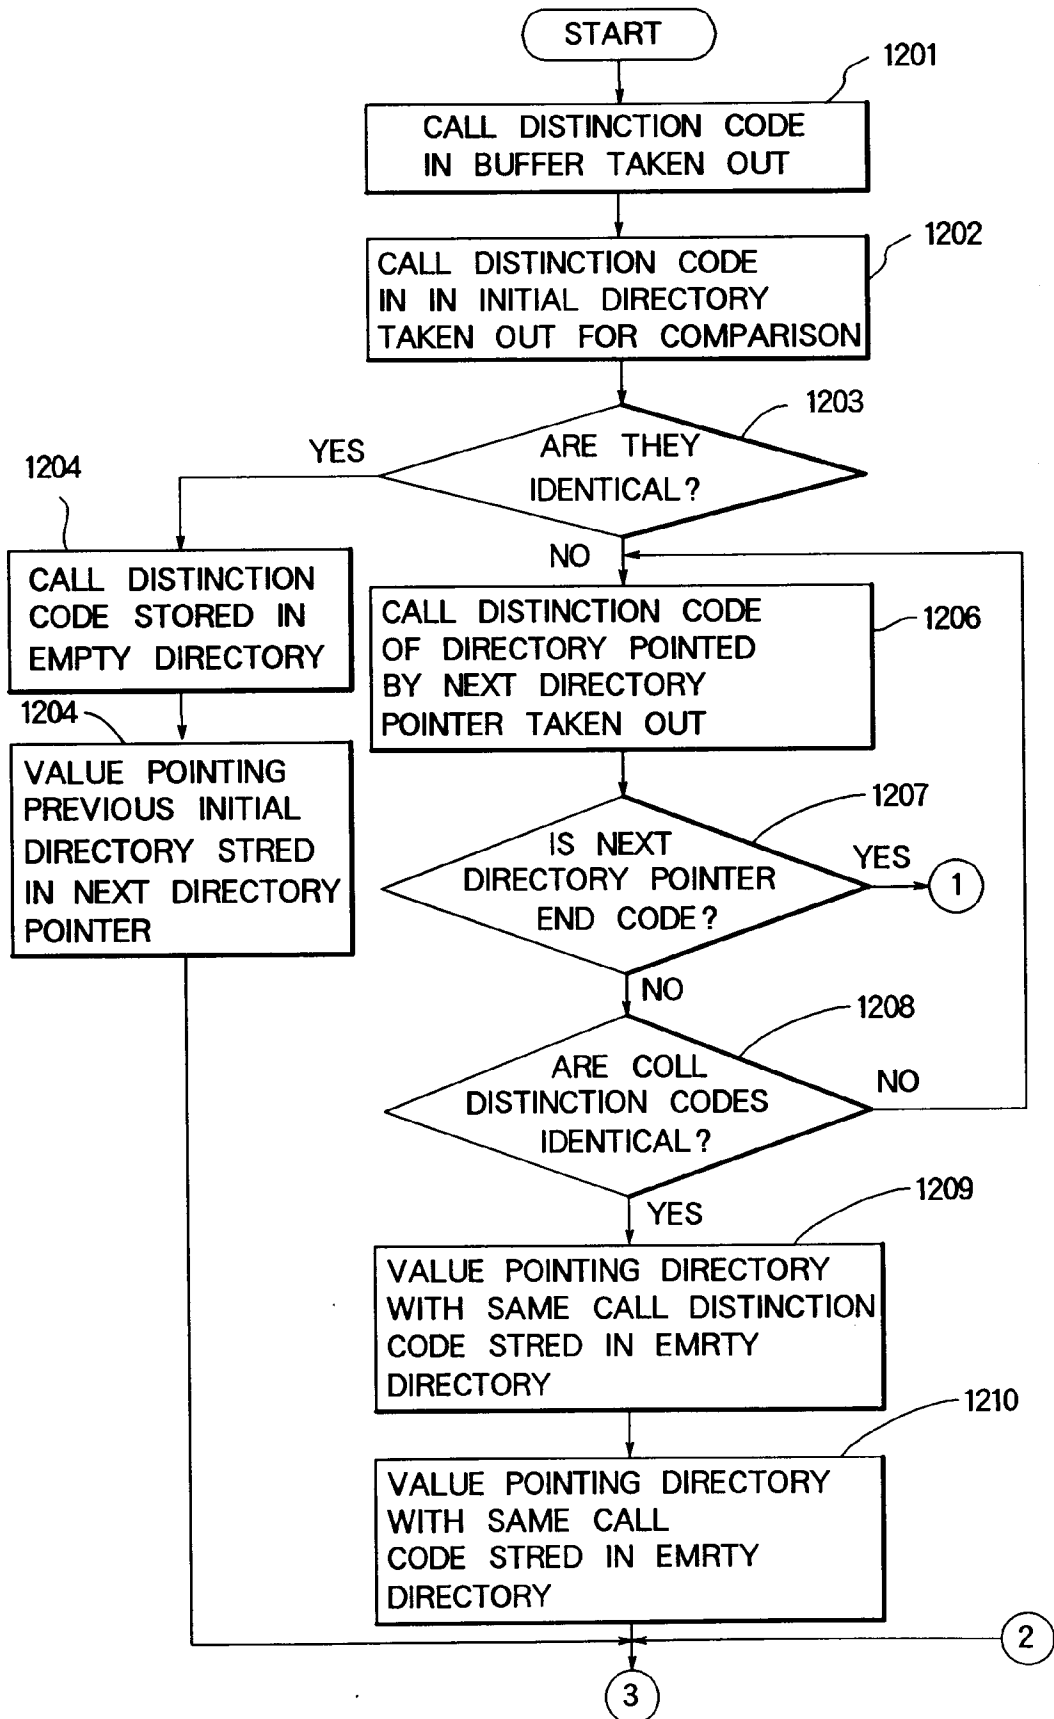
START

1201

CALL DISTINCTION CODE IN BUFFER TAKEN OUT

1202

CALL DISTINCTION CODE IN IN INITIAL DIRECTORY TAKEN OUT FOR COMPARISON

1203

ARE THEY IDENTICAL?

YES

NO

1204

CALL DISTINCTION CODE STORED IN EMPTY DIRECTORY

1204

VALUE POINTING PREVIOUS INITIAL DIRECTORY STRED IN NEXT DIRECTORY POINTER

CALL DISTINCTION CODE OF DIRECTORY POINTED BY NEXT DIRECTORY POINTER TAKEN OUT

1206

1207

IS NEXT DIRECTORY POINTER END CODE?

YES

1

NO

1208

ARE COLL DISTINCTION CODES IDENTICAL?

NO

YES

1209

VALUE POINTING DIRECTORY WITH SAME CALL DISTINCTION CODE STRED IN EMRTY DIRECTORY

1210

VALUE POINTING DIRECTORY WITH SAME CALL CODE STRED IN EMRTY DIRECTORY

2

3